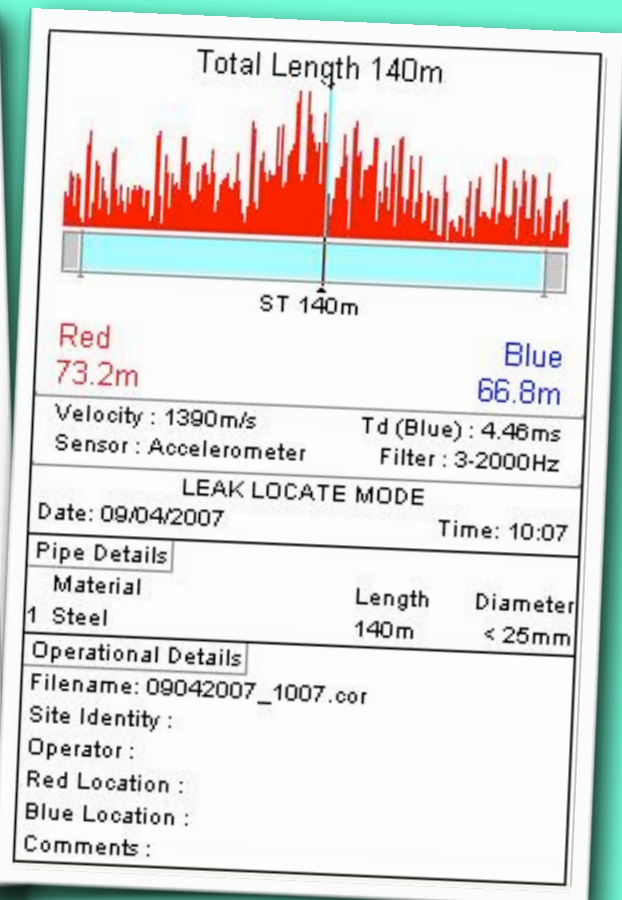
Total Length 140m

ST 140m

Red
73.2m

Blue
66.8m

Velocity : 1390m/s
Sensor : Accelerometer

Td (Blue) : 4.46ms
Filter : 3-2000Hz

LEAK LOCATE MODE
Date: 09/04/2007
Time: 10:07

Pipe Details

| | Material | Length | Diameter |
|---|---|---|---|
| 1 | Steel | 140m | < 25mm |

Operational Details
Filename: 09042007_1007.cor
Site Identity :
Operator :
Red Location :
Blue Location :
Comments :